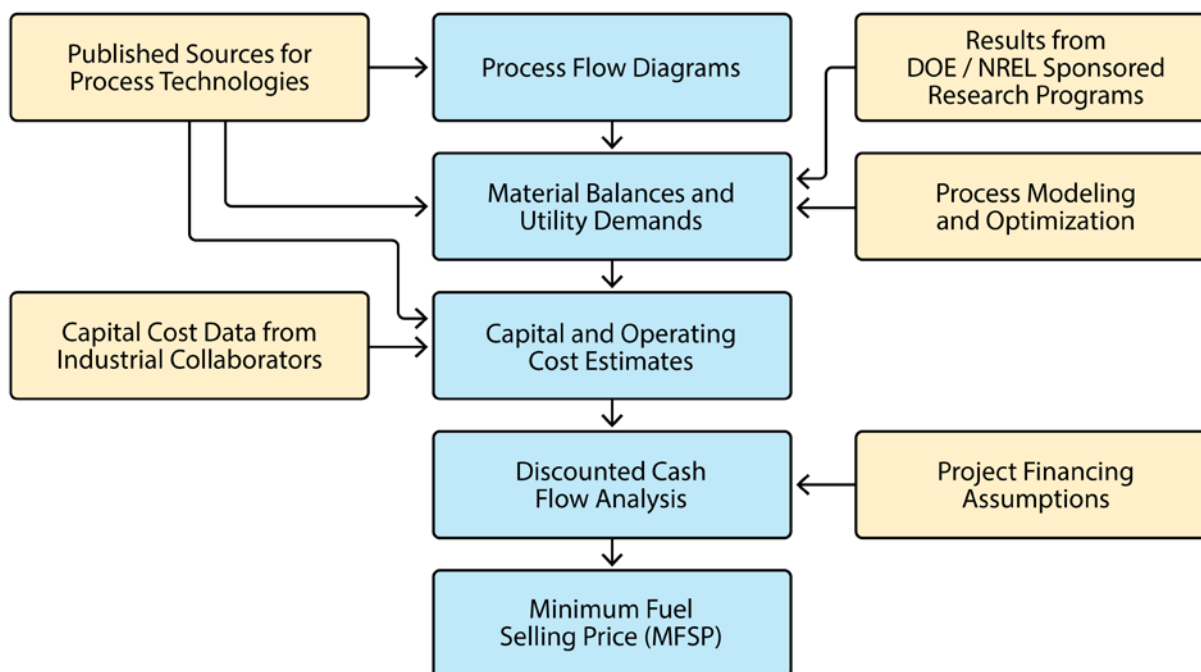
Published Sources for Process Technologies

Process Flow Diagrams

Results from DOE / NREL Sponsored Research Programs

Material Balances and Utility Demands

Process Modeling and Optimization

Capital Cost Data from Industrial Collaborators

Capital and Operating Cost Estimates

Discounted Cash Flow Analysis

Project Financing Assumptions

Minimum Fuel Selling Price (MFSP)